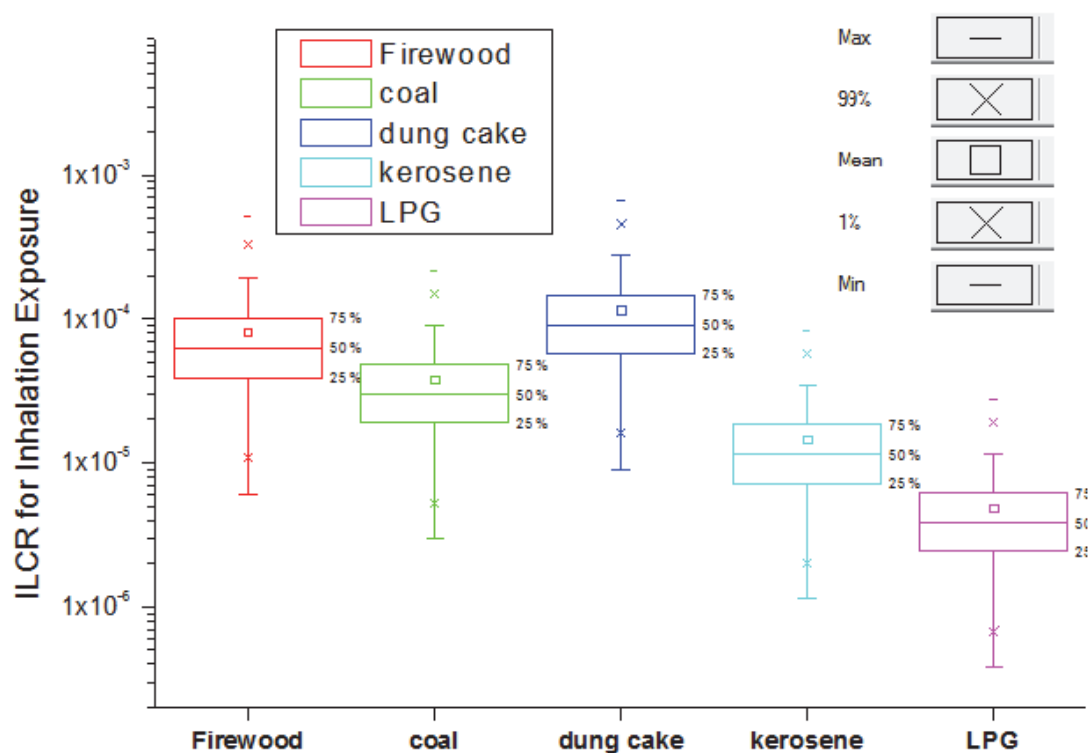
Firewood
coal
dung cake
kerosene
LPG

Max
99%
Mean
1%
Min

ILCR for Inhalation Exposure

$1x10^{-3}$
$1x10^{-4}$
$1x10^{-5}$
$1x10^{-6}$

75 %
50 %
25 %
75 %
50 %
25 %
75 %
50 %
25 %
75 %
50 %
25 %
75
50
25

Firewood
coal
dung cake
kerosene
LPG